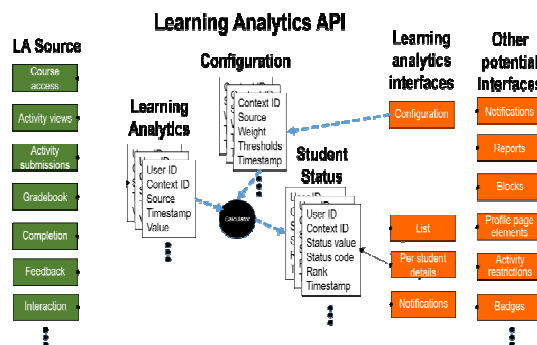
Learning Analytics API

LA Source

Course access

Activity views

Activity submissions

Gradebook

Completion

Feedback

Interaction

Configuration

Context ID
Source
Weight
Thresholds
Timestamp

Learning Analytics

User ID
Context ID
Source
Timestamp
Value

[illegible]

Student Status

User ID
Context ID
Status value
Status code
Rank
Timestamp

Learning analytics interfaces

Configuration

List

Per student details

Notifications

Other potential interfaces

Notifications

Reports

Blocks

Profile page elements

Activity restrictions

Badges